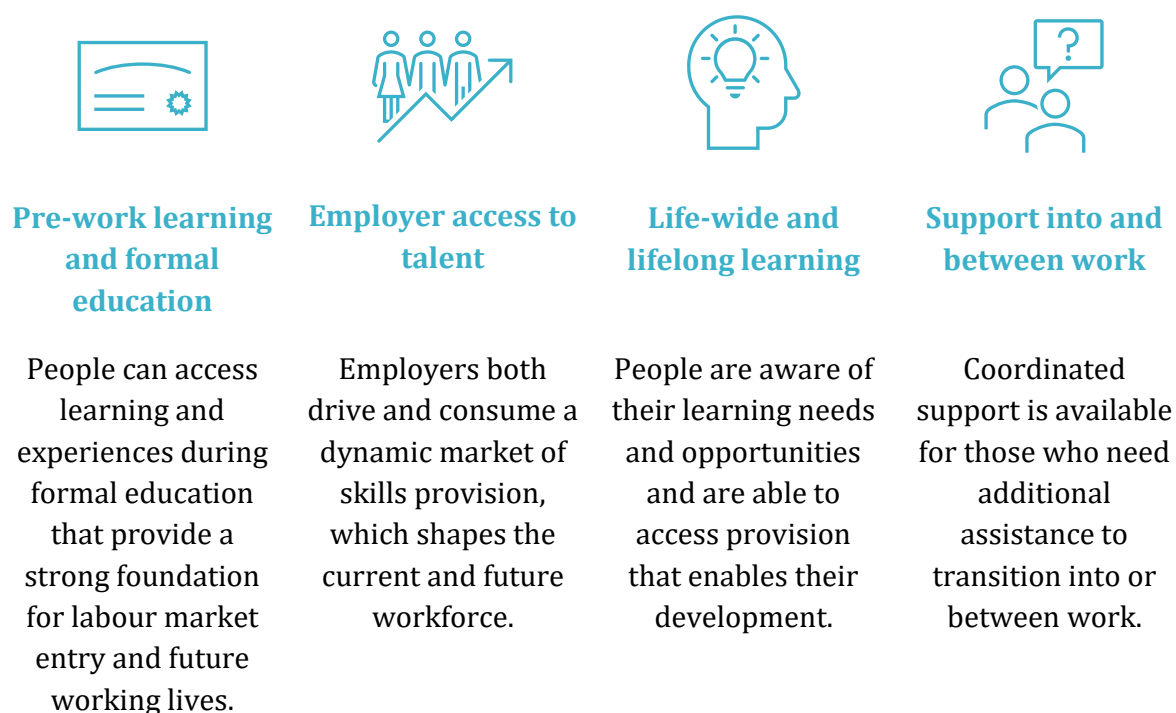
?

Pre-work learning and formal education

People can access learning and experiences during formal education that provide a strong foundation for labour market entry and future working lives.

Employer access to talent

Employers both drive and consume a dynamic market of skills provision, which shapes the current and future workforce.

Life-wide and lifelong learning

People are aware of their learning needs and opportunities and are able to access provision that enables their development.

Support into and between work

Coordinated support is available for those who need additional assistance to transition into or between work.